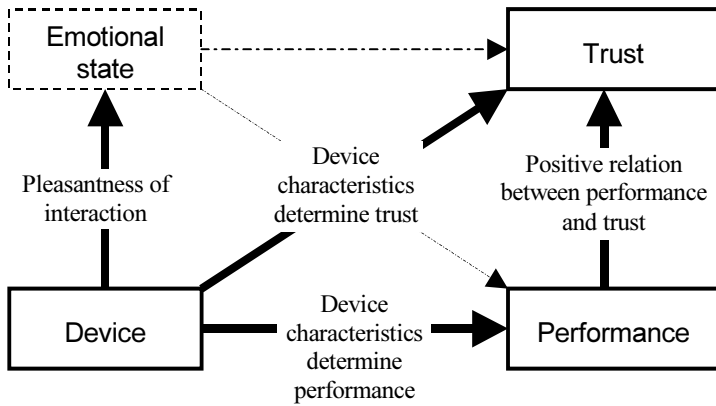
Emotional state

Trust

Pleasantness of interaction

Device characteristics determine trust

Positive relation between performance and trust

Device

Device characteristics determine performance

Performance